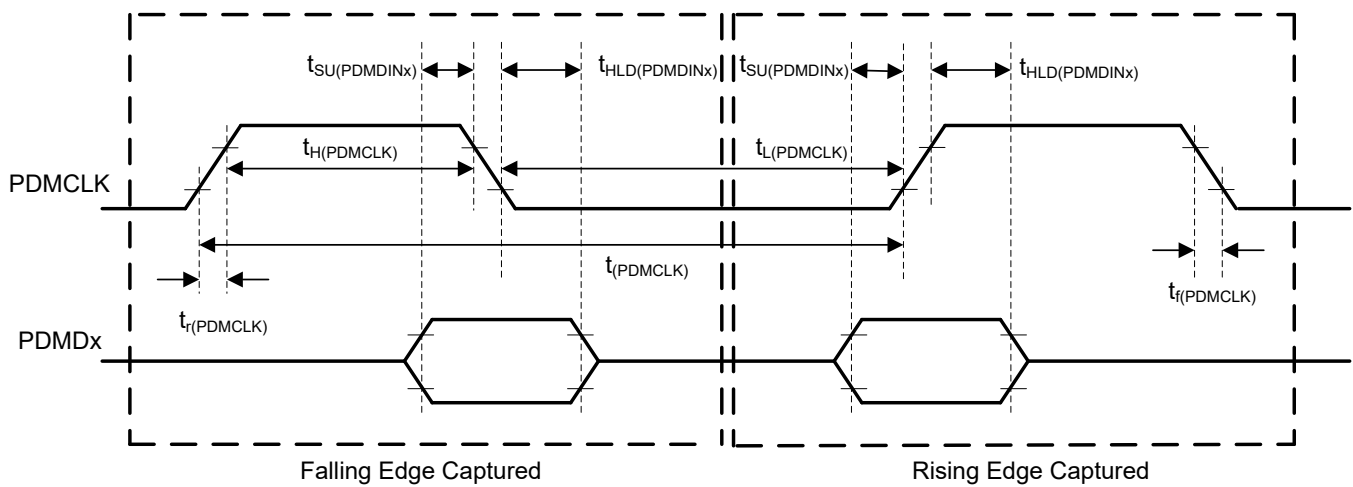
$t_{SU(PDMDINx)}$

$t_{HLD(PDMDINx)}$

$t_{SU(PDMDINx)}$

$t_{HLD(PDMDINx)}$

$t_{H(PDMCLK)}$

$t_{L(PDMCLK)}$

PDMCLK

$t_{(PDMCLK)}$

$t_{r(PDMCLK)}$

$t_{f(PDMCLK)}$

PDMDx

Falling Edge Captured

Rising Edge Captured